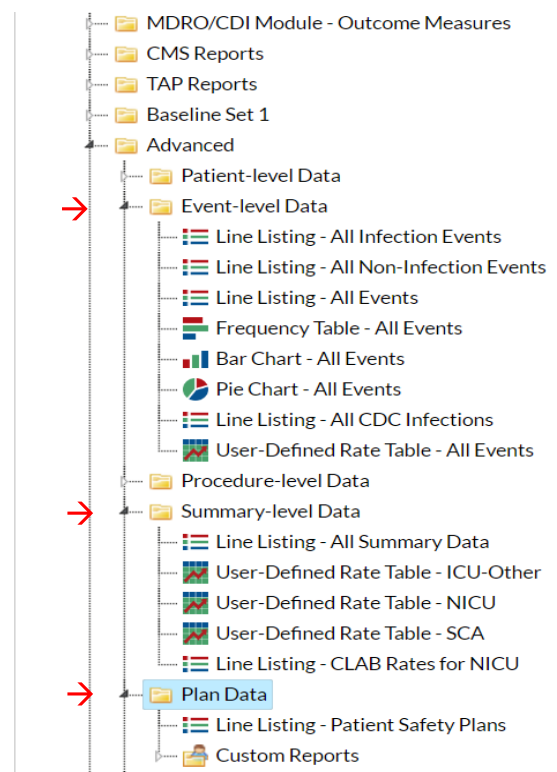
MDRO/CDI Module - Outcome Measures
CMS Reports
TAP Reports
Baseline Set 1
Advanced
Patient-level Data
Event-level Data
Line Listing - All Infection Events
Line Listing - All Non-Infection Events
Line Listing - All Events
Frequency Table - All Events
Bar Chart - All Events
Pie Chart - All Events
Line Listing - All CDC Infections
User-Defined Rate Table - All Events
Procedure-level Data
Summary-level Data
Line Listing - All Summary Data
User-Defined Rate Table - ICU-Other
User-Defined Rate Table - NICU
User-Defined Rate Table - SCA
Line Listing - CLAB Rates for NICU
Plan Data
Line Listing - Patient Safety Plans
Custom Reports